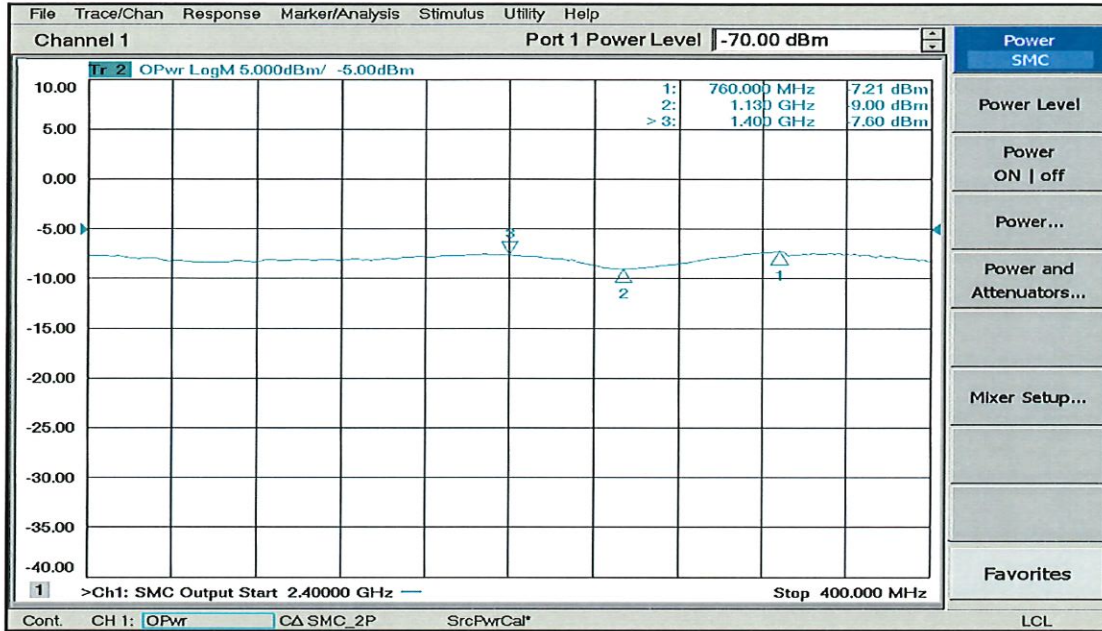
File Trace/Chan Response Marker/Analysis Stimulus Utility Help

Channel 1

Port 1 Power Level -70.00 dBm

Power SMC

Power Level

Power ON | off

Power...

Power and Attenuators...

Mixer Setup...

Favorites

Tr 2 OPwr LogM 5.000dBm/ -5.00dBm

| | | |
|---|---|---|
| 1: | 760.000 MHz | -7.21 dBm |
| 2: | 1.130 GHz | -9.00 dBm |
| > 3: | 1.400 GHz | -7.60 dBm |

10.00
5.00
0.00
-5.00
-10.00
-15.00
-20.00
-25.00
-30.00
-35.00
-40.00

3
2
1

1 >Ch1: SMC Output Start 2.40000 GHz

Stop 400.000 MHz

Cont. CH 1: OPwr CΔ SMC_2P SrcPwrCal* LCL